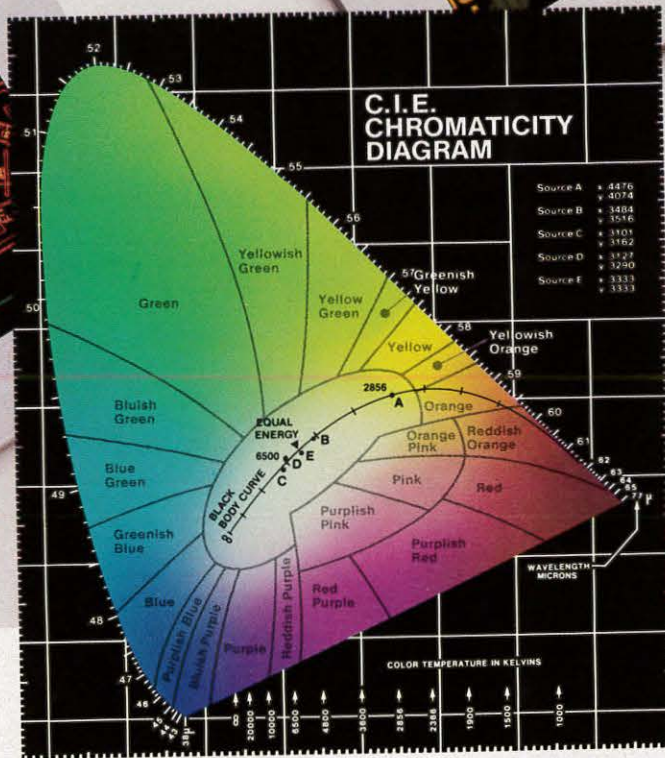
C.I.E. CHROMATICITY DIAGRAM

| | |
|---|---|
| Source A | x .4476 y .4074 |
| Source B | x .3484 y .3516 |
| Source C | x .3101 y .3162 |
| Source D | x .3127 y .3290 |
| Source E | x .3333 y .3333 |

52
53
54
55
56
57
58
59
60
61
62
63
64
65
.77 μ
51
50
49
48
47
46
45
.38μ

Green
Yellowish Green
Yellow Green
Greenish Yellow
Yellow
Yellowish Orange
Orange
Reddish Orange
Orange Pink
Red
Pink
Bluish Green
Blue Green
Greenish Blue
Blue
Purplish Blue
Bluish Purple
Purple
Reddish Purple
Red Purple
Purplish Red
Purplish Pink

2856
A
B
EQUAL ENERGY
6500
D
E
C
BLACK BODY CURVE
∞

WAVELENGTH MICRONS

COLOR TEMPERATURE IN KELVINS

∞
20000
10000
6500
4800
3800
2856
2360
1900
1500
1000